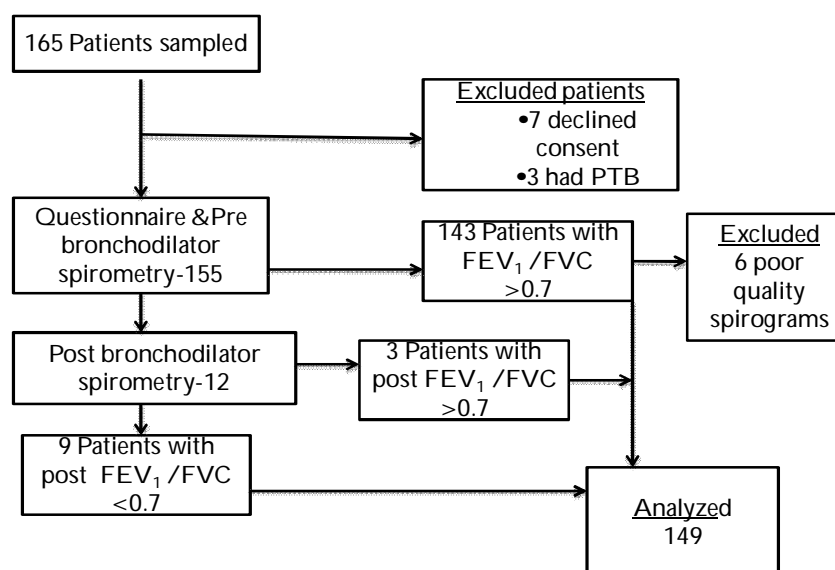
165 Patients sampled

Excluded patients
•7 declined consent
•3 had PTB

Questionnaire &Pre bronchodilator spirometry-155

143 Patients with $FEV_1$ /FVC >0.7

Excluded
6 poor quality spirograms

Post bronchodilator spirometry-12

3 Patients with post $FEV_1$ /FVC >0.7

9 Patients with post $FEV_1$ /FVC <0.7

Analyzed
149